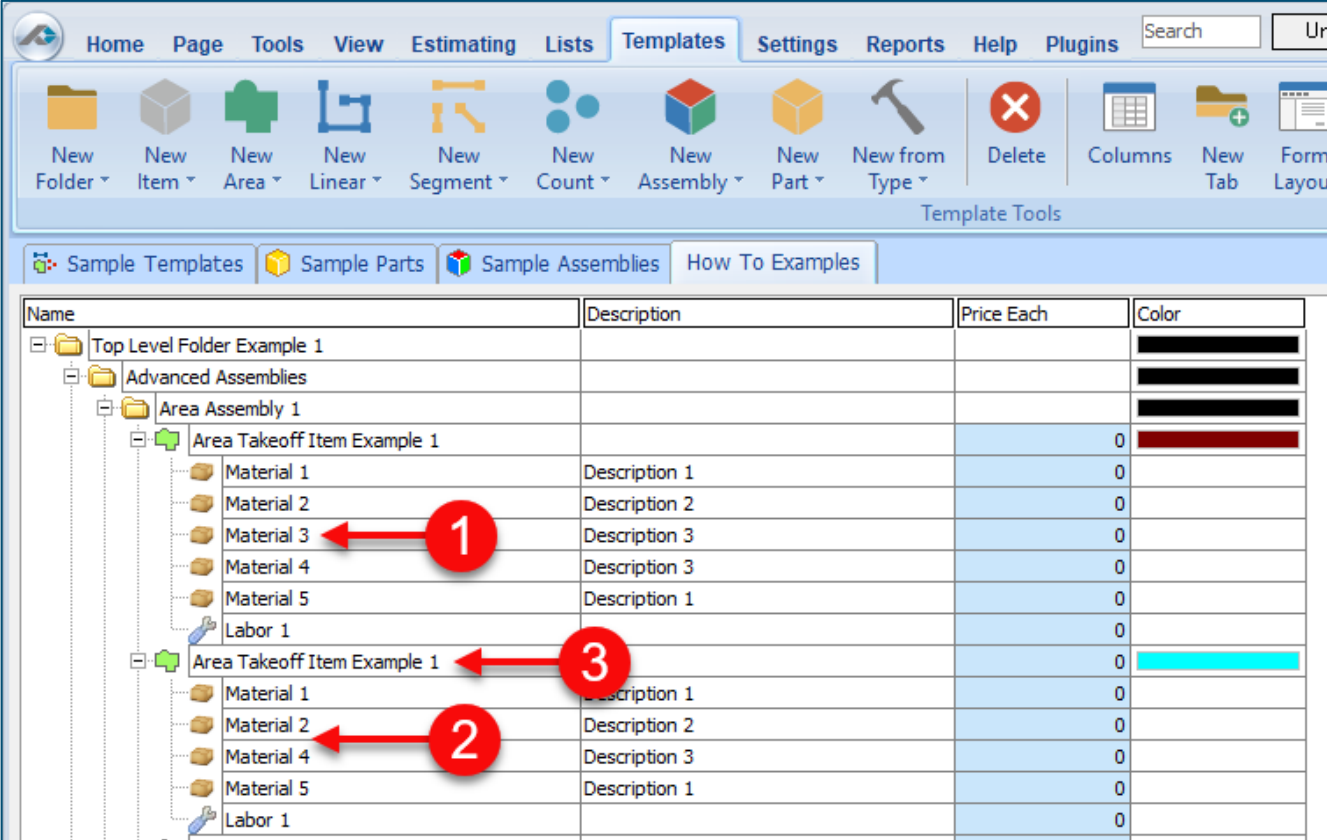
Home Page Tools View Estimating Lists Templates Settings Reports Help Plugins

Search

Ur

New Folder

New Item

New Area

New Linear

New Segment

New Count

New Assembly

New Part

New from Type

Delete

Columns

New Tab

Form Layou

Template Tools

Sample Templates | Sample Parts | Sample Assemblies | How To Examples

| Name | Description | Price Each | Color |
|---|---|---|---|
| Top Level Folder Example 1 | | | |
| Advanced Assemblies | | | |
| Area Assembly 1 | | | |
| Area Takeoff Item Example 1 | | 0 | |
| Material 1 | Description 1 | 0 | |
| Material 2 | Description 2 | 0 | |
| Material 3 | Description 3 | 0 | |
| Material 4 | Description 3 | 0 | |
| Material 5 | Description 1 | 0 | |
| Labor 1 | | 0 | |
| Area Takeoff Item Example 1 | | 0 | |
| Material 1 | Description 1 | 0 | |
| Material 2 | Description 2 | 0 | |
| Material 4 | Description 3 | 0 | |
| Material 5 | Description 1 | 0 | |
| Labor 1 | | 0 | |

1

2

3